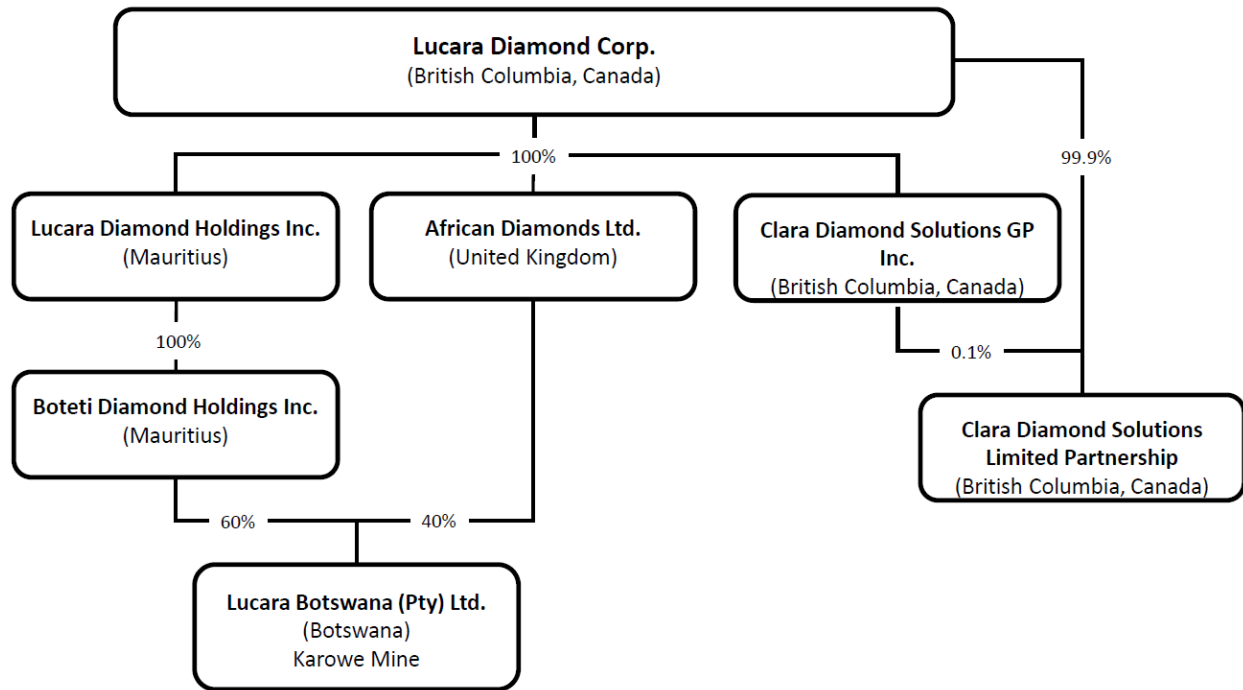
Lucara Diamond Corp.
(British Columbia, Canada)

100%

99.9%

Lucara Diamond Holdings Inc.
(Mauritius)

African Diamonds Ltd.
(United Kingdom)

Clara Diamond Solutions GP Inc.
(British Columbia, Canada)

100%

0.1%

Boteti Diamond Holdings Inc.
(Mauritius)

Clara Diamond Solutions Limited Partnership
(British Columbia, Canada)

60%

40%

Lucara Botswana (Pty) Ltd.
(Botswana)
Karowe Mine